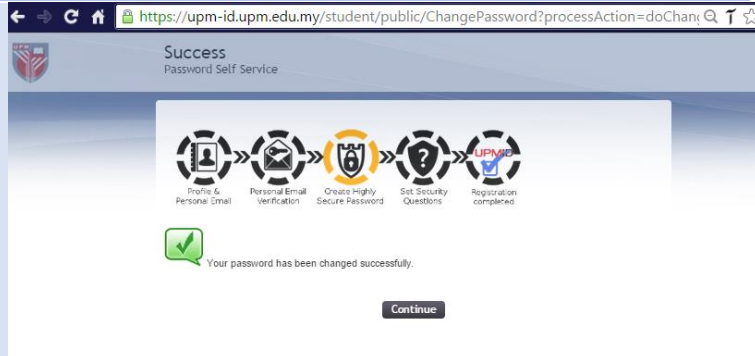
https://upm-id.upm.edu.my/student/public/ChangePassword?processAction=doChang

Success
Password Self Service

Profile & Personal Email

Personal Email Verification

Create Highly Secure Password

Set Security Questions

UPMID

Registration completed

Your password has been changed successfully.

Continue